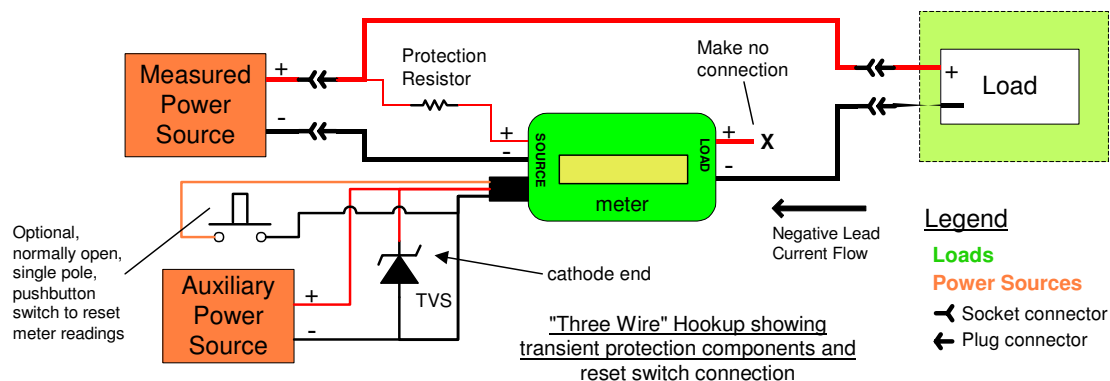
Measured Power Source

+

-

Protection Resistor

Make no connection

+

-

SOURCE

LOAD

+

X

-

meter

+

Load

Optional, normally open, single pole, pushbutton switch to reset meter readings

Auxiliary Power Source

+

-

TVS

cathode end

Negative Lead Current Flow

"Three Wire" Hookup showing transient protection components and reset switch connection

Legend

Loads

Power Sources

Socket connector

Plug connector